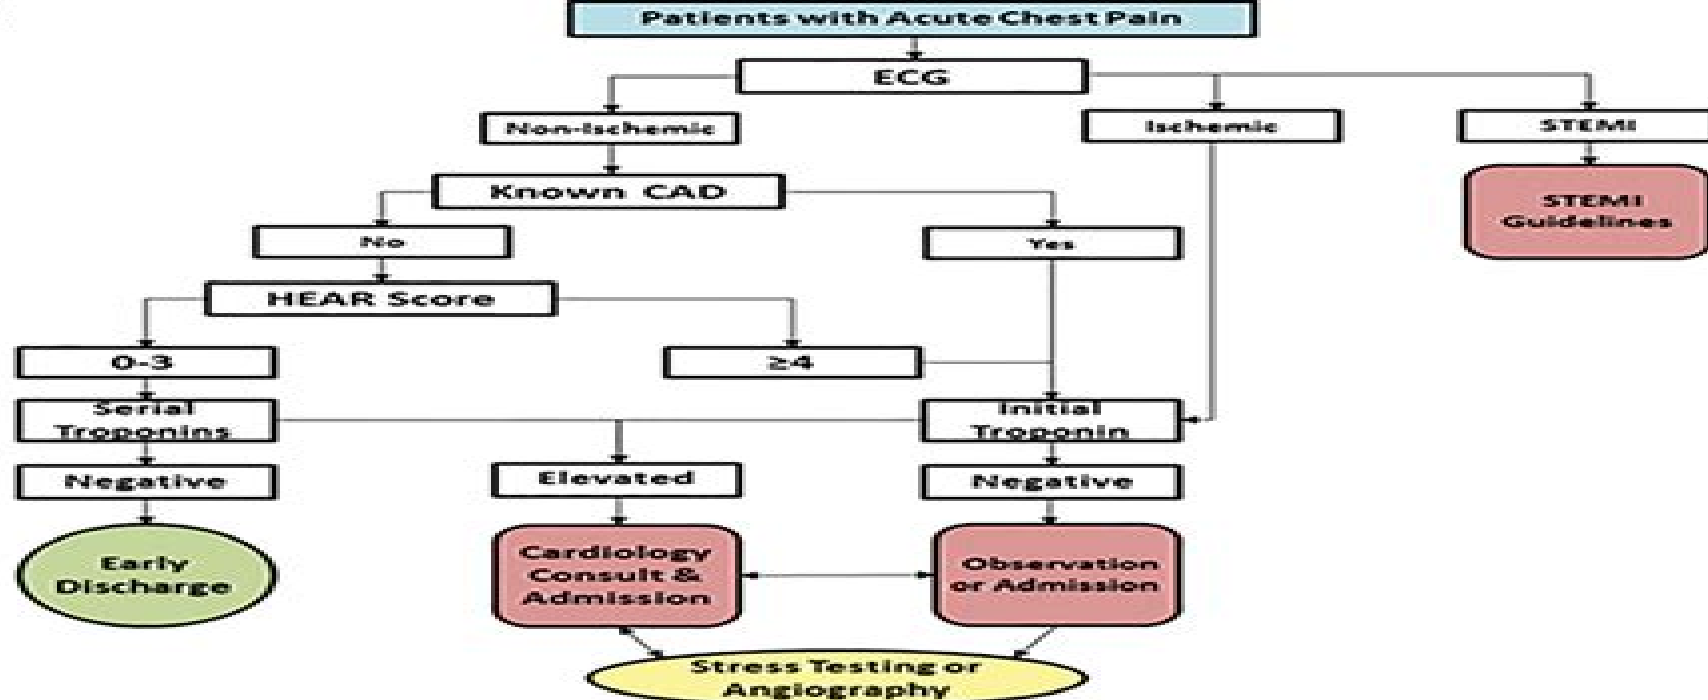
Patients with Acute Chest Pain

ECG

Non-ischemic

Ischemic

STEMI

STEMI Guidelines

Known CAD

No

Yes

HEAR Score

0-3

≥4

Serial Troponins

Initial Troponin

Negative

Elevated

Negative

Early Discharge

Cardiology Consult & Admission

Observation or Admission

Stress Testing or Angiography